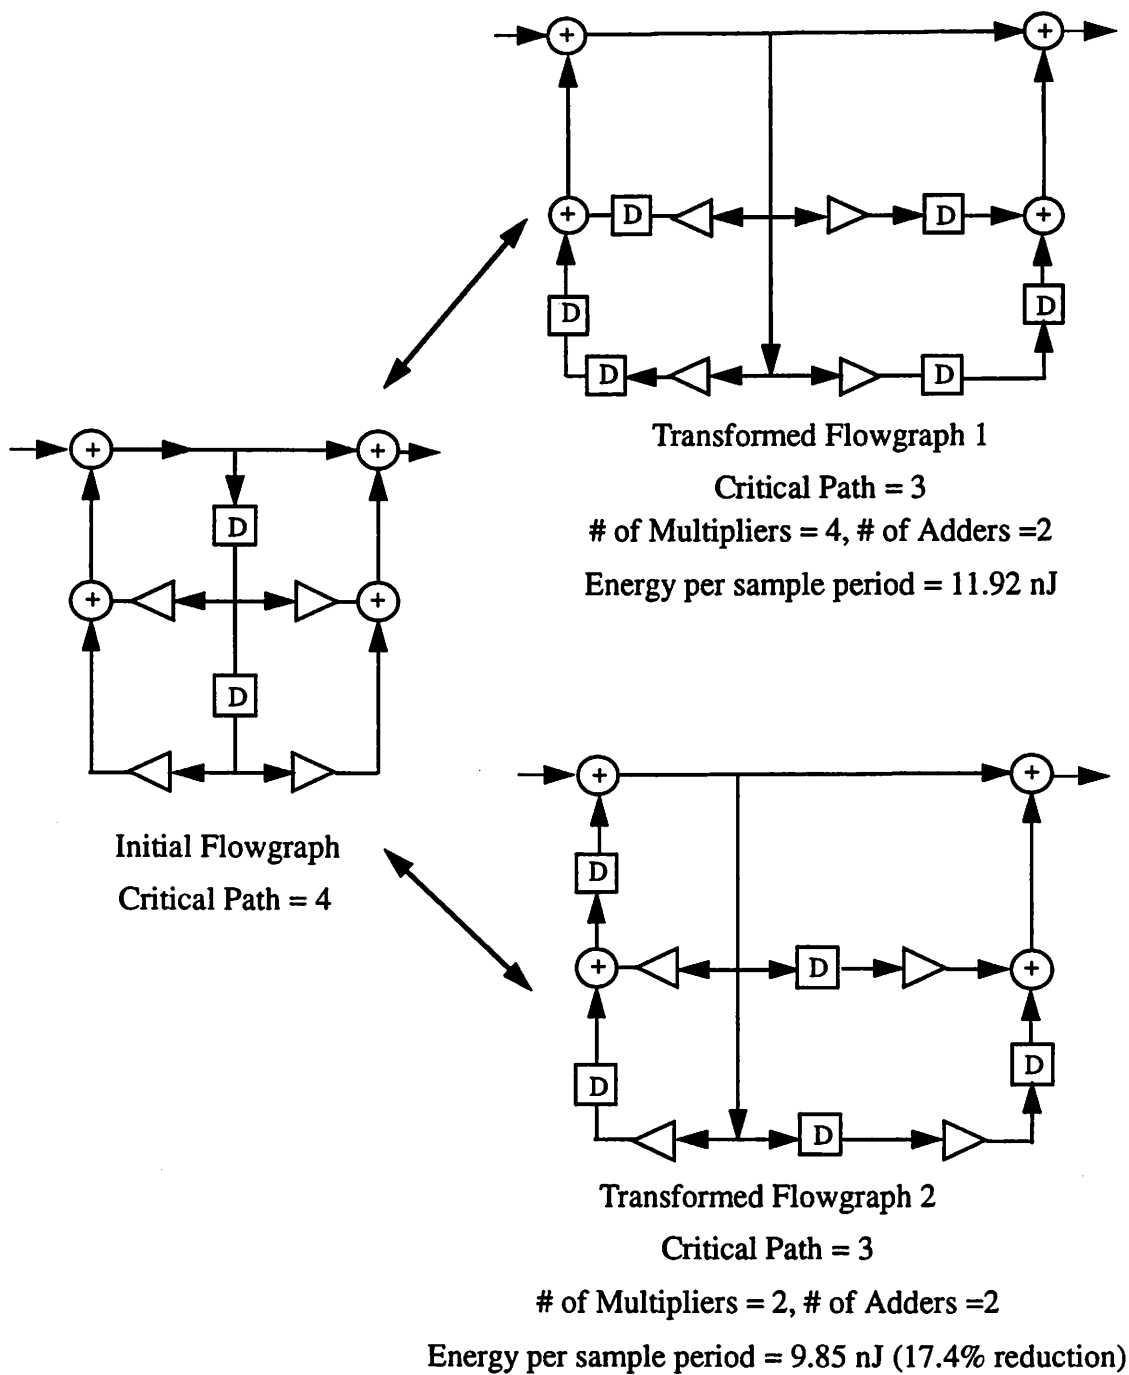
+
+
+
D
D
+
D
D
D
D

Transformed Flowgraph 1
Critical Path = 3
# of Multipliers = 4, # of Adders =2
Energy per sample period = 11.92 nJ

+
+
D
+
+
D

Initial Flowgraph
Critical Path = 4

+
+
D
+
D
+
D
D
D

Transformed Flowgraph 2
Critical Path = 3
# of Multipliers = 2, # of Adders =2
Energy per sample period = 9.85 nJ (17.4% reduction)